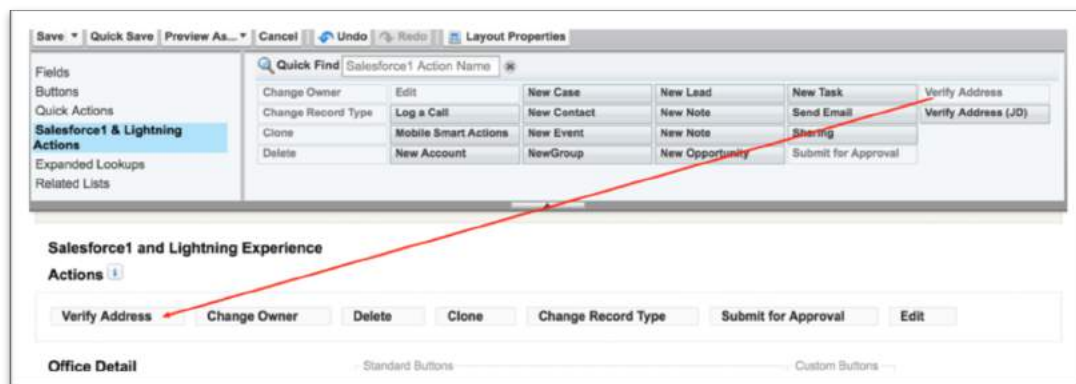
Save ▾ | Quick Save | Preview As... ▾ | Cancel | Undo | Redo | Layout Properties

Fields
Buttons
Quick Actions
Salesforce1 & Lightning Actions
Expanded Lookups
Related Lists

Quick Find Salesforce1 Action Name

| Change Owner | Edit | New Case | New Lead | New Task | Verify Address |
|---|---|---|---|---|---|
| Change Record Type | Log a Call | New Contact | New Note | Send Email | Verify Address (JD) |
| Clone | Mobile Smart Actions | New Event | New Note | Sharing | |
| Delete | New Account | NewGroup | New Opportunity | Submit for Approval | |

Salesforce1 and Lightning Experience Actions

Verify Address | Change Owner | Delete | Clone | Change Record Type | Submit for Approval | Edit

Office Detail
Standard Buttons
Custom Buttons